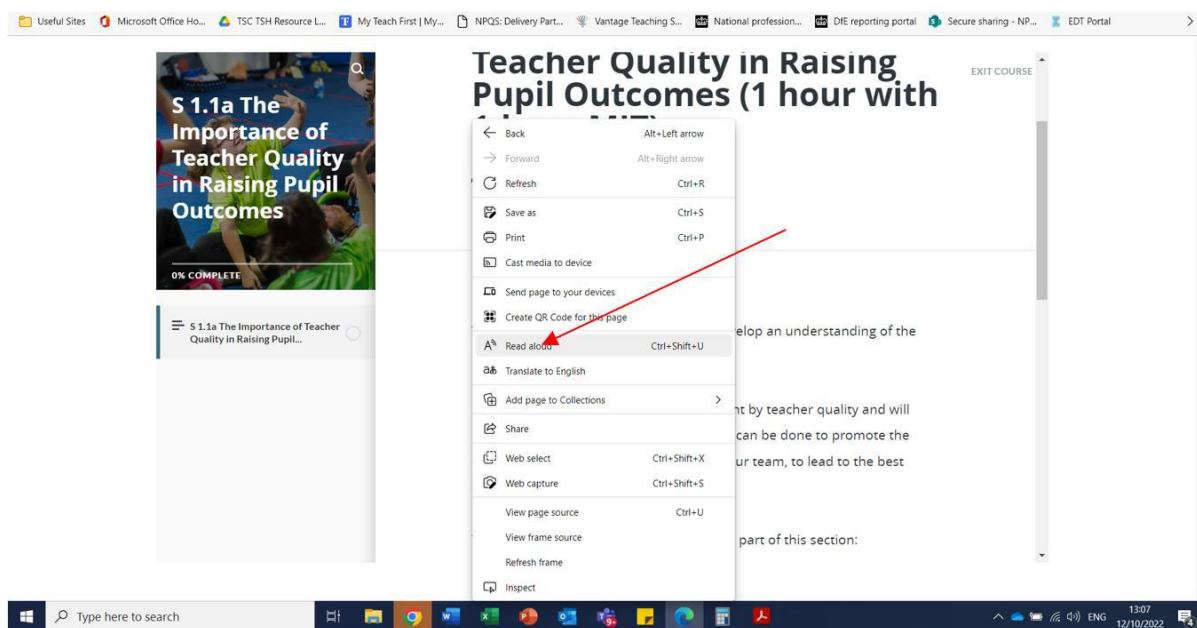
Useful Sites | Microsoft Office Ho... | TSC TSH Resource L... | My Teach First | My... | NPQS: Delivery Part... | Vantage Teaching S... | National profession... | DfE reporting portal | Secure sharing - NP... | EDT Portal

S 1.1a The Importance of Teacher Quality in Raising Pupil Outcomes

0% COMPLETE

S 1.1a The Importance of Teacher Quality in Raising Pupil...

Teacher Quality in Raising Pupil Outcomes (1 hour with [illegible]

EXIT COURSE

Back Alt+Left arrow
Forward Alt+Right arrow
Refresh Ctrl+R
Save as Ctrl+S
Print Ctrl+P
Cast media to device
Send page to your devices
Create QR Code for this page
Read aloud Ctrl+Shift+U
Translate to English
Add page to Collections
Share
Web select Ctrl+Shift+X
Web capture Ctrl+Shift+S
View page source Ctrl+U
View frame source
Refresh frame
Inspect

elop an understanding of the

nt by teacher quality and will
can be done to promote the
ur team, to lead to the best

part of this section:

Type here to search

ENG 13:07 12/10/2022